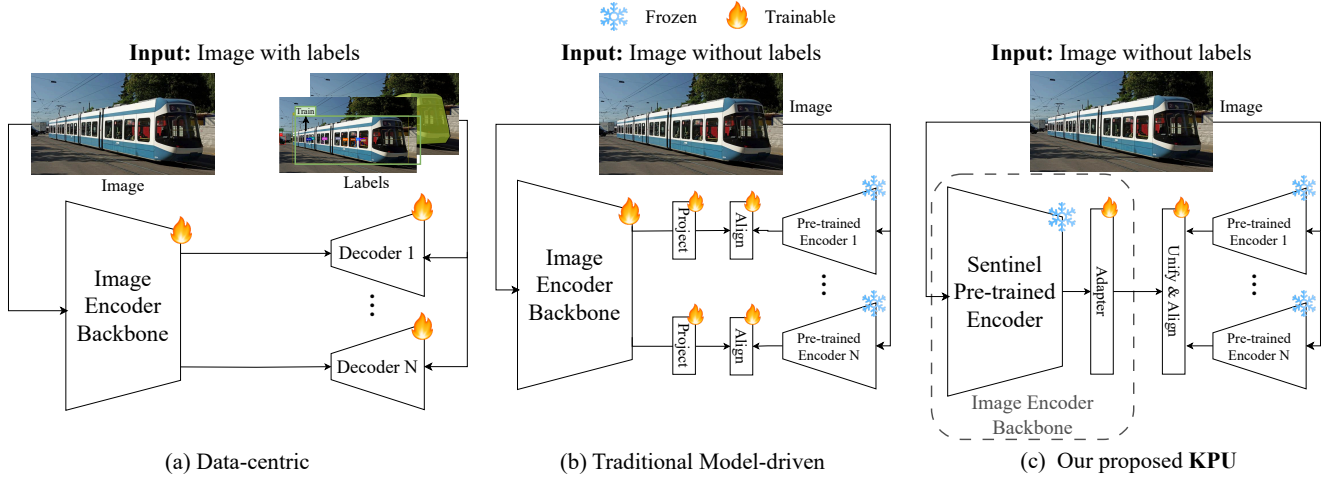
Frozen Trainable

Input: Image with labels

Train

Image

Labels

Image Encoder Backbone

Decoder 1

Decoder N

(a) Data-centric

Input: Image without labels

Image

Image Encoder Backbone

Project

Align

Pre-trained Encoder 1

Project

Align

Pre-trained Encoder N

(b) Traditional Model-driven

Input: Image without labels

Image

Sentinel Pre-trained Encoder

Adapter

Unify & Align

Pre-trained Encoder 1

Pre-trained Encoder N

Image Encoder Backbone

(c) Our proposed KPU